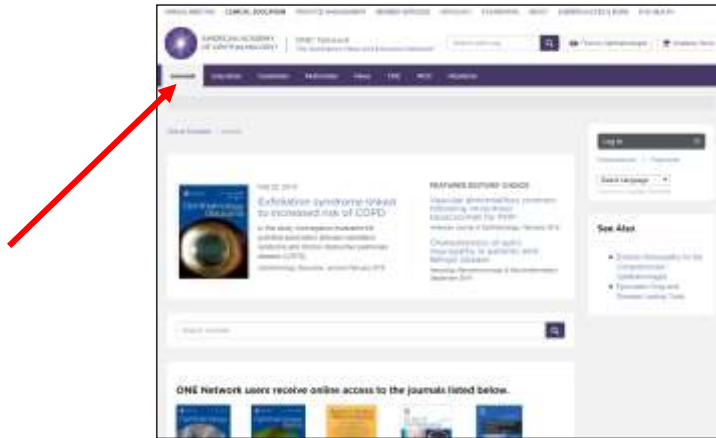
CLINICAL EDUCATION

AMERICAN ACADEMY OF OPHTHALMOLOGY

Exfoliation syndrome linked to increased risk of COPD

FEATURED EDITORS' CHOICE

Log in

Select Language

See Also

Search

ONE Network users receive online access to the journals listed below.